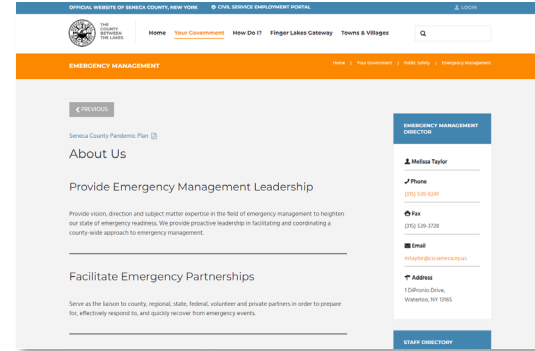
OFFICIAL WEBSITE OF SENECA COUNTY, NEW YORK
CIVIL SERVICE EMPLOYMENT PORTAL
LOGIN

THE COUNTY BETWEEN THE LAKES

Home
Your Government
How Do I?
Finger Lakes Gateway
Towns & Villages

EMERGENCY MANAGEMENT

Home | Your Government | Public Safety | Emergency Management

PREVIOUS

Seneca County Pandemic Plan

About Us

Provide Emergency Management Leadership

Provide vision, direction and subject matter expertise in the field of emergency management to heighten our state of emergency readiness. We provide proactive leadership in facilitating and coordinating a county-wide approach to emergency management.

Facilitate Emergency Partnerships

Serve as the liaison to county, regional, state, federal, volunteer and private partners in order to prepare for, effectively respond to, and quickly recover from emergency events.

EMERGENCY MANAGEMENT DIRECTOR

Melissa Taylor

Phone
(315) 539-9240

Fax
(315) 539-3728

Email
mtaylor@co.seneca.ny.us

Address
1 DiPronio Drive, Waterloo, NY 13165

STAFF DIRECTORY